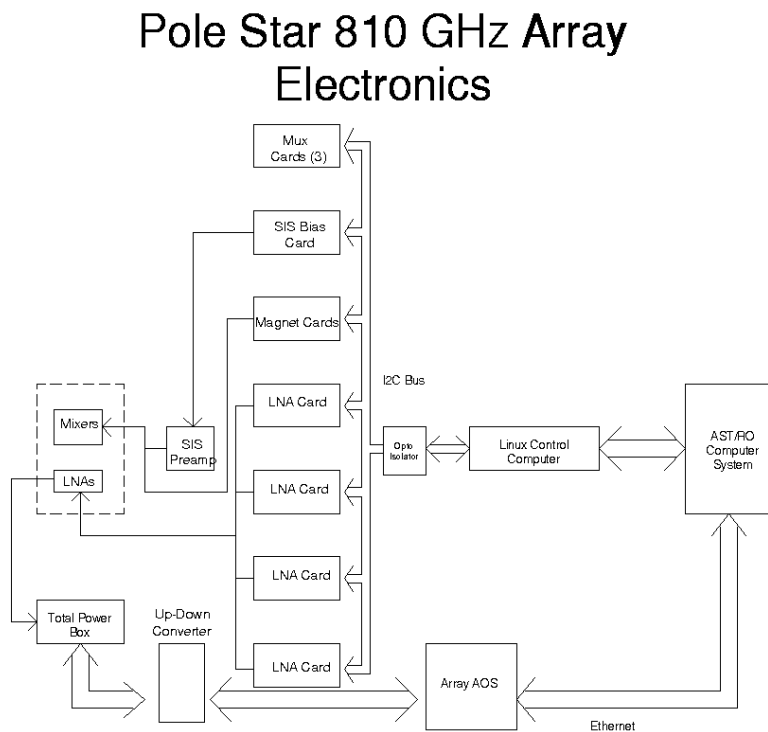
Pole Star 810 GHz Array Electronics

Mux Cards (3)

SIS Bias Card

Magnet Cards

I2C Bus

LNA Card

Mixers

SIS Preamp

Opto Isolator

Linux Control Computer

AST/RO Computer System

LNAs

LNA Card

LNA Card

Total Power Box

Up-Down Converter

LNA Card

Array AOS

Ethernet